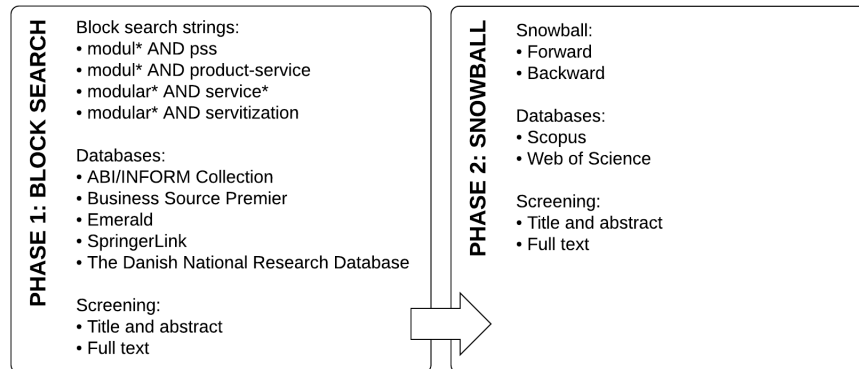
PHASE 1: BLOCK SEARCH

Block search strings:
• modul* AND pss
• modul* AND product-service
• modular* AND service*
• modular* AND servitization

Databases:
• ABI/INFORM Collection
• Business Source Premier
• Emerald
• SpringerLink
• The Danish National Research Database

Screening:
• Title and abstract
• Full text

PHASE 2: SNOWBALL

Snowball:
• Forward
• Backward

Databases:
• Scopus
• Web of Science

Screening:
• Title and abstract
• Full text